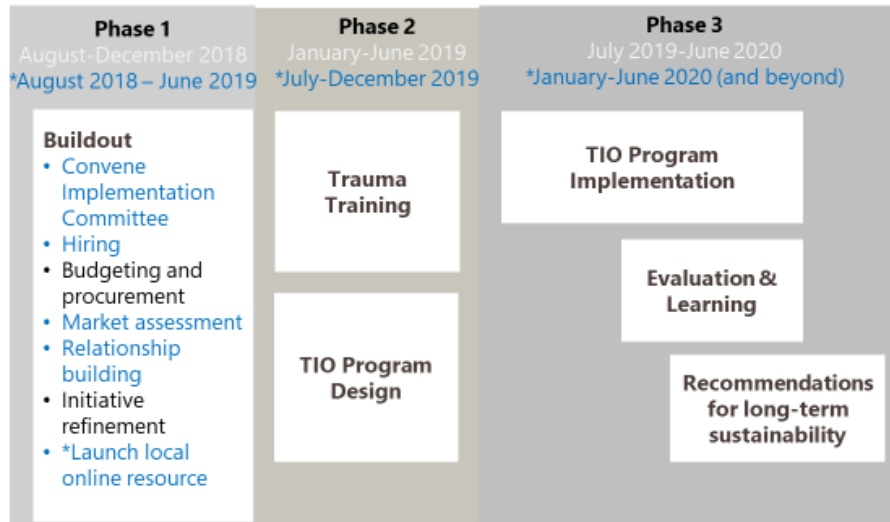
Phase 1
August-December 2018
*August 2018 – June 2019

Buildout
• Convene Implementation Committee
• Hiring
• Budgeting and procurement
• Market assessment
• Relationship building
• Initiative refinement
• *Launch local online resource

Phase 2
January-June 2019
*July-December 2019

Trauma Training

TIO Program Design

Phase 3
July 2019-June 2020
*January-June 2020 (and beyond)

TIO Program Implementation

Evaluation & Learning

Recommendations for long-term sustainability